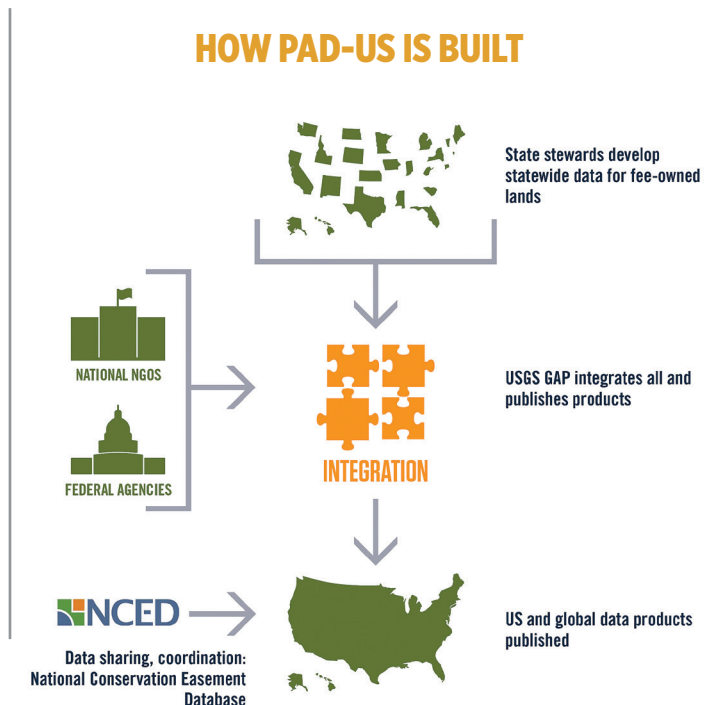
HOW PAD-US IS BUILT

State stewards develop statewide data for fee-owned lands

NATIONAL NGOS

FEDERAL AGENCIES

INTEGRATION

USGS GAP integrates all and publishes products

NCED

Data sharing, coordination: National Conservation Easement Database

US and global data products published